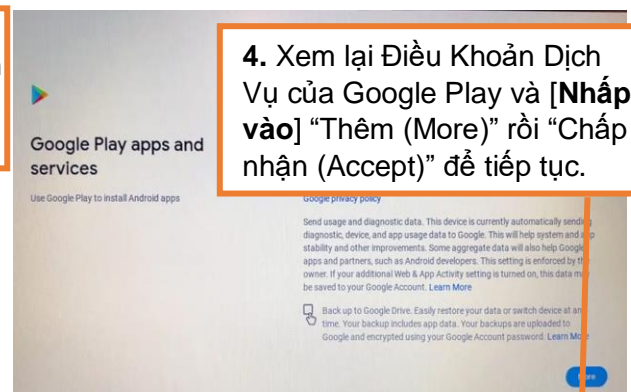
**4.** Xem lại Điều Khoản Dịch Vụ của Google Play và [**Nhấp vào**] "Thêm (More)" rồi "Chấp nhận (Accept)" để tiếp tục.

Google Play apps and services

Use Google Play to install Android apps

Google privacy policy

Send usage and diagnostic data. This device is currently automatically sendi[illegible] diagnostic, device, and app usage data to Google. This will help system and a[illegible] stability and other improvements. Some aggregate data will also help Google apps and partners, such as Android developers. This setting is enforced by th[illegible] owner. If your additional Web & App Activity setting is turned on, this data ma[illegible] be saved to your Google Account. Learn More

Back up to Google Drive. Easily restore your data or switch device at an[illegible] time. Your backup includes app data. Your backups are uploaded to Google and encrypted using your Google Account password. Learn Mo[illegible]

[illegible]ore